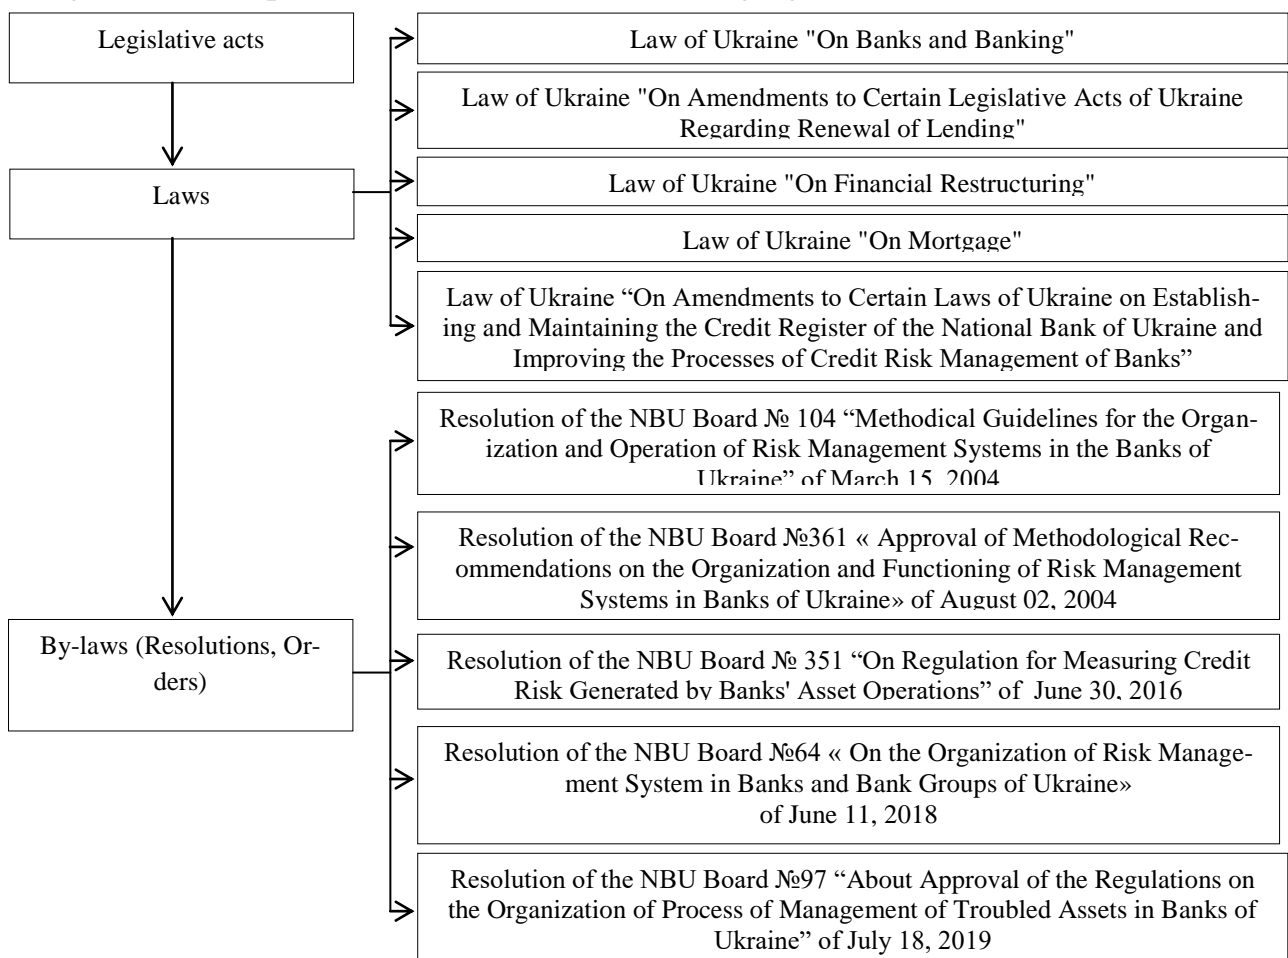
Legislative acts

Laws

By-laws (Resolutions, Orders)

Law of Ukraine "On Banks and Banking"

Law of Ukraine "On Amendments to Certain Legislative Acts of Ukraine Regarding Renewal of Lending"

Law of Ukraine "On Financial Restructuring"

Law of Ukraine "On Mortgage"

Law of Ukraine “On Amendments to Certain Laws of Ukraine on Establishing and Maintaining the Credit Register of the National Bank of Ukraine and Improving the Processes of Credit Risk Management of Banks”

Resolution of the NBU Board № 104 “Methodical Guidelines for the Organization and Operation of Risk Management Systems in the Banks of Ukraine” of March 15, 2004

Resolution of the NBU Board №361 « Approval of Methodological Recommendations on the Organization and Functioning of Risk Management Systems in Banks of Ukraine» of August 02, 2004

Resolution of the NBU Board № 351 “On Regulation for Measuring Credit Risk Generated by Banks' Asset Operations” of June 30, 2016

Resolution of the NBU Board №64 « On the Organization of Risk Management System in Banks and Bank Groups of Ukraine» of June 11, 2018

Resolution of the NBU Board №97 “About Approval of the Regulations on the Organization of Process of Management of Troubled Assets in Banks of Ukraine” of July 18, 2019